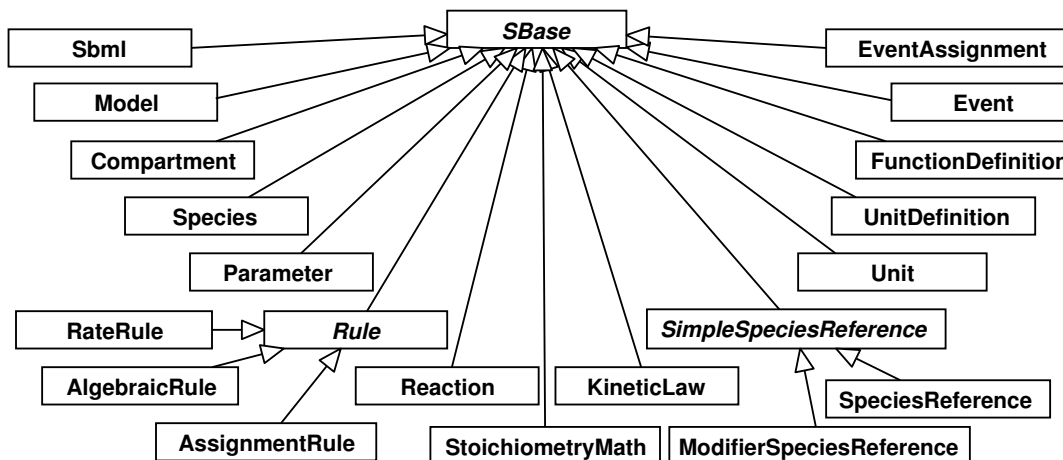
SBase

Sbml

Model

Compartment

Species

Parameter

EventAssignment

Event

FunctionDefinition

UnitDefinition

Unit

RateRule

Rule

AlgebraicRule

AssignmentRule

Reaction

KineticLaw

StoichiometryMath

SimpleSpeciesReference

SpeciesReference

ModifierSpeciesReference